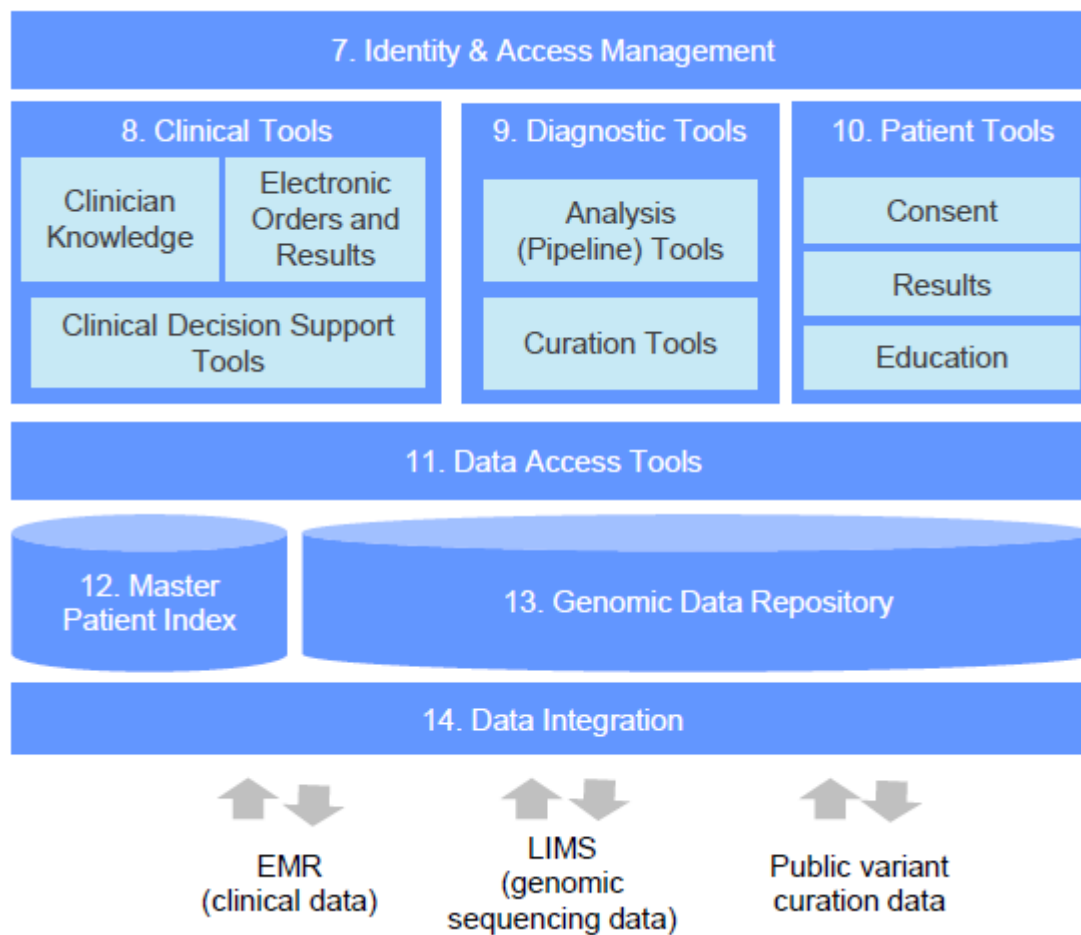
7. Identity & Access Management

8. Clinical Tools

Clinician Knowledge

Electronic Orders and Results

Clinical Decision Support Tools

9. Diagnostic Tools

Analysis (Pipeline) Tools

Curation Tools

10. Patient Tools

Consent

Results

Education

11. Data Access Tools

12. Master Patient Index

13. Genomic Data Repository

14. Data Integration

EMR (clinical data)

LIMS (genomic sequencing data)

Public variant curation data